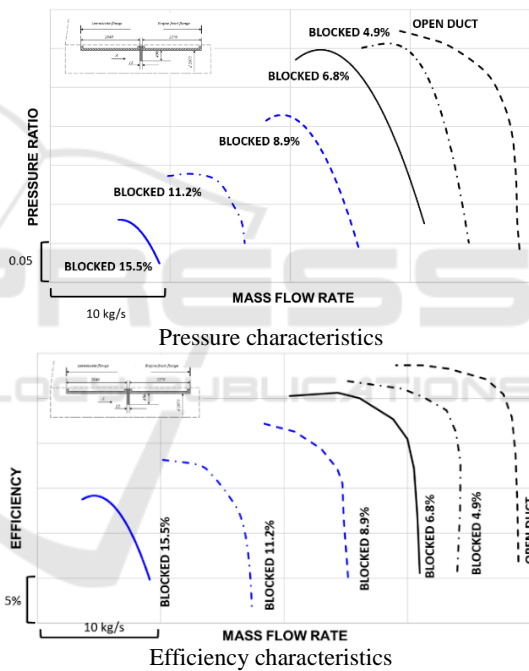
BLOCKED 4.9%

OPEN DUCT

BLOCKED 6.8%

BLOCKED 8.9%

BLOCKED 11.2%

PRESSURE RATIO

0.05

BLOCKED 15.5%

10 kg/s

MASS FLOW RATE

Pressure characteristics

EFFICIENCY

BLOCKED 15.5%

BLOCKED 11.2%

BLOCKED 8.9%

BLOCKED 6.8%

BLOCKED 4.9%

OPEN DUCT

5%

10 kg/s

MASS FLOW RATE

Efficiency characteristics